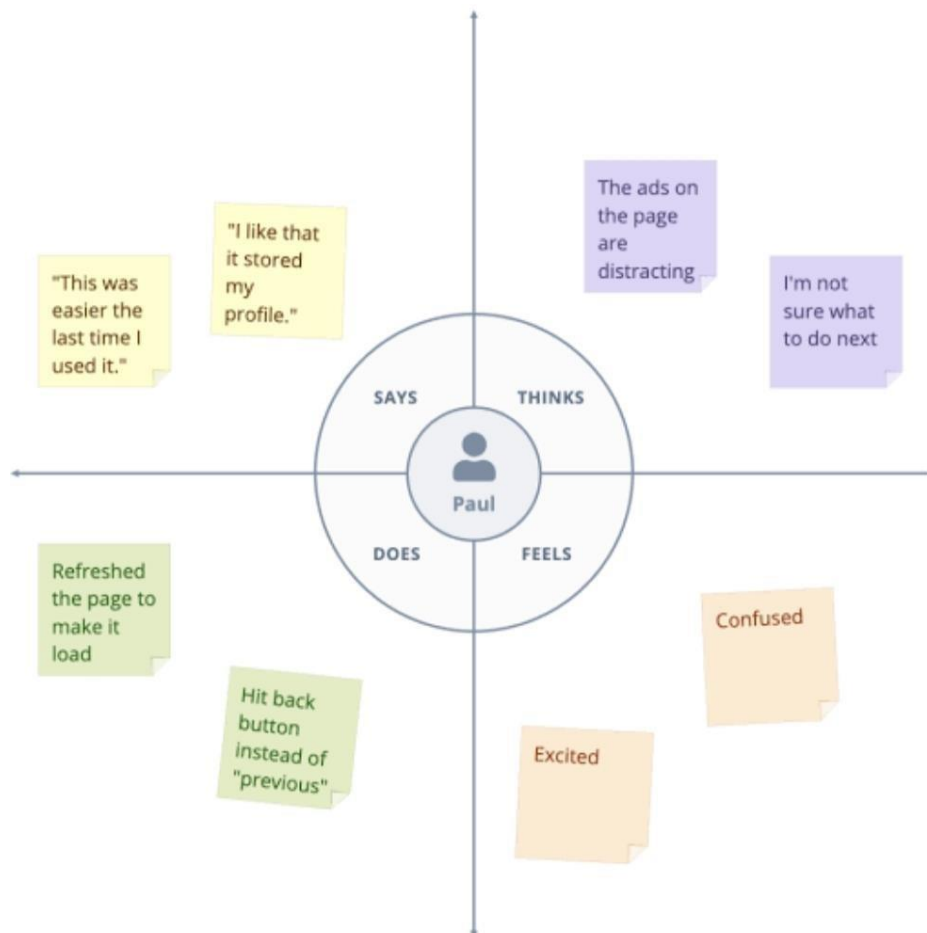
"I like that it stored my profile."

"This was easier the last time I used it."

The ads on the page are distracting

I'm not sure what to do next

SAYS

THINKS

Paul

DOES

FEELS

Refreshed the page to make it load

Hit back button instead of "previous"

Confused

Excited